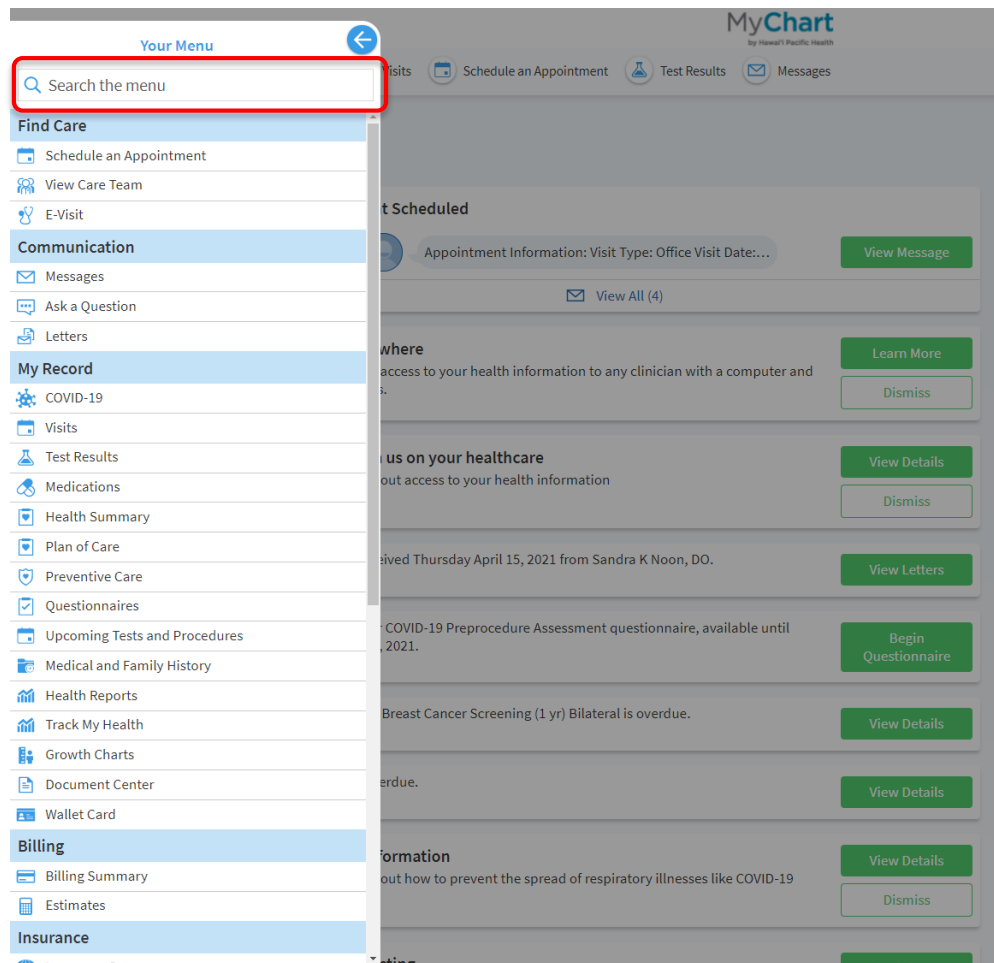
Your Menu

Search the menu

Find Care

Schedule an Appointment

View Care Team

E-Visit

Communication

Messages

Ask a Question

Letters

My Record

COVID-19

Visits

Test Results

Medications

Health Summary

Plan of Care

Preventive Care

Questionnaires

Upcoming Tests and Procedures

Medical and Family History

Health Reports

Track My Health

Growth Charts

Document Center

Wallet Card

Billing

Billing Summary

Estimates

Insurance

MyChart
by Hawai'i Pacific Health

isits Schedule an Appointment Test Results Messages

t Scheduled

Appointment Information: Visit Type: Office Visit Date:...

View Message

View All (4)

where

access to your health information to any clinician with a computer and s.

Learn More

Dismiss

us on your healthcare

out access to your health information

View Details

Dismiss

eived Thursday April 15, 2021 from Sandra K Noon, DO.

View Letters

r COVID-19 Preprocedure Assessment questionnaire, available until , 2021.

Begin Questionnaire

Breast Cancer Screening (1 yr) Bilateral is overdue.

View Details

erdue.

View Details

formation

out how to prevent the spread of respiratory illnesses like COVID-19

View Details

Dismiss

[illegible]